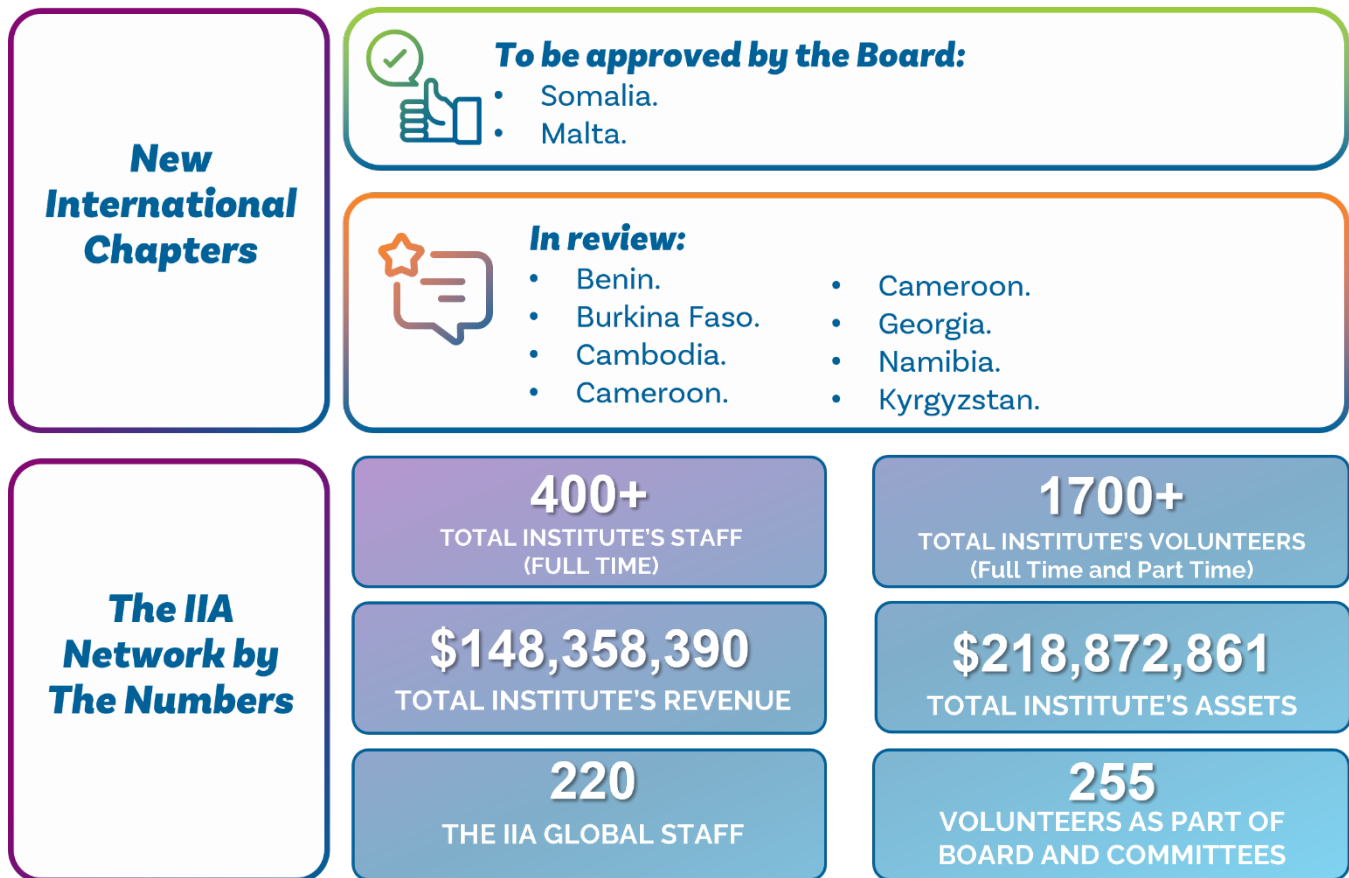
New International Chapters

To be approved by the Board:
- Somalia.
- Malta.

In review:
- Benin.
- Burkina Faso.
- Cambodia.
- Cameroon.
- Cameroon.
- Georgia.
- Namibia.
- Kyrgyzstan.

The IIA Network by The Numbers

400+
TOTAL INSTITUTE'S STAFF (FULL TIME)

1700+
TOTAL INSTITUTE'S VOLUNTEERS (Full Time and Part Time)

$148,358,390
TOTAL INSTITUTE'S REVENUE

$218,872,861
TOTAL INSTITUTE'S ASSETS

220
THE IIA GLOBAL STAFF

255
VOLUNTEERS AS PART OF BOARD AND COMMITTEES